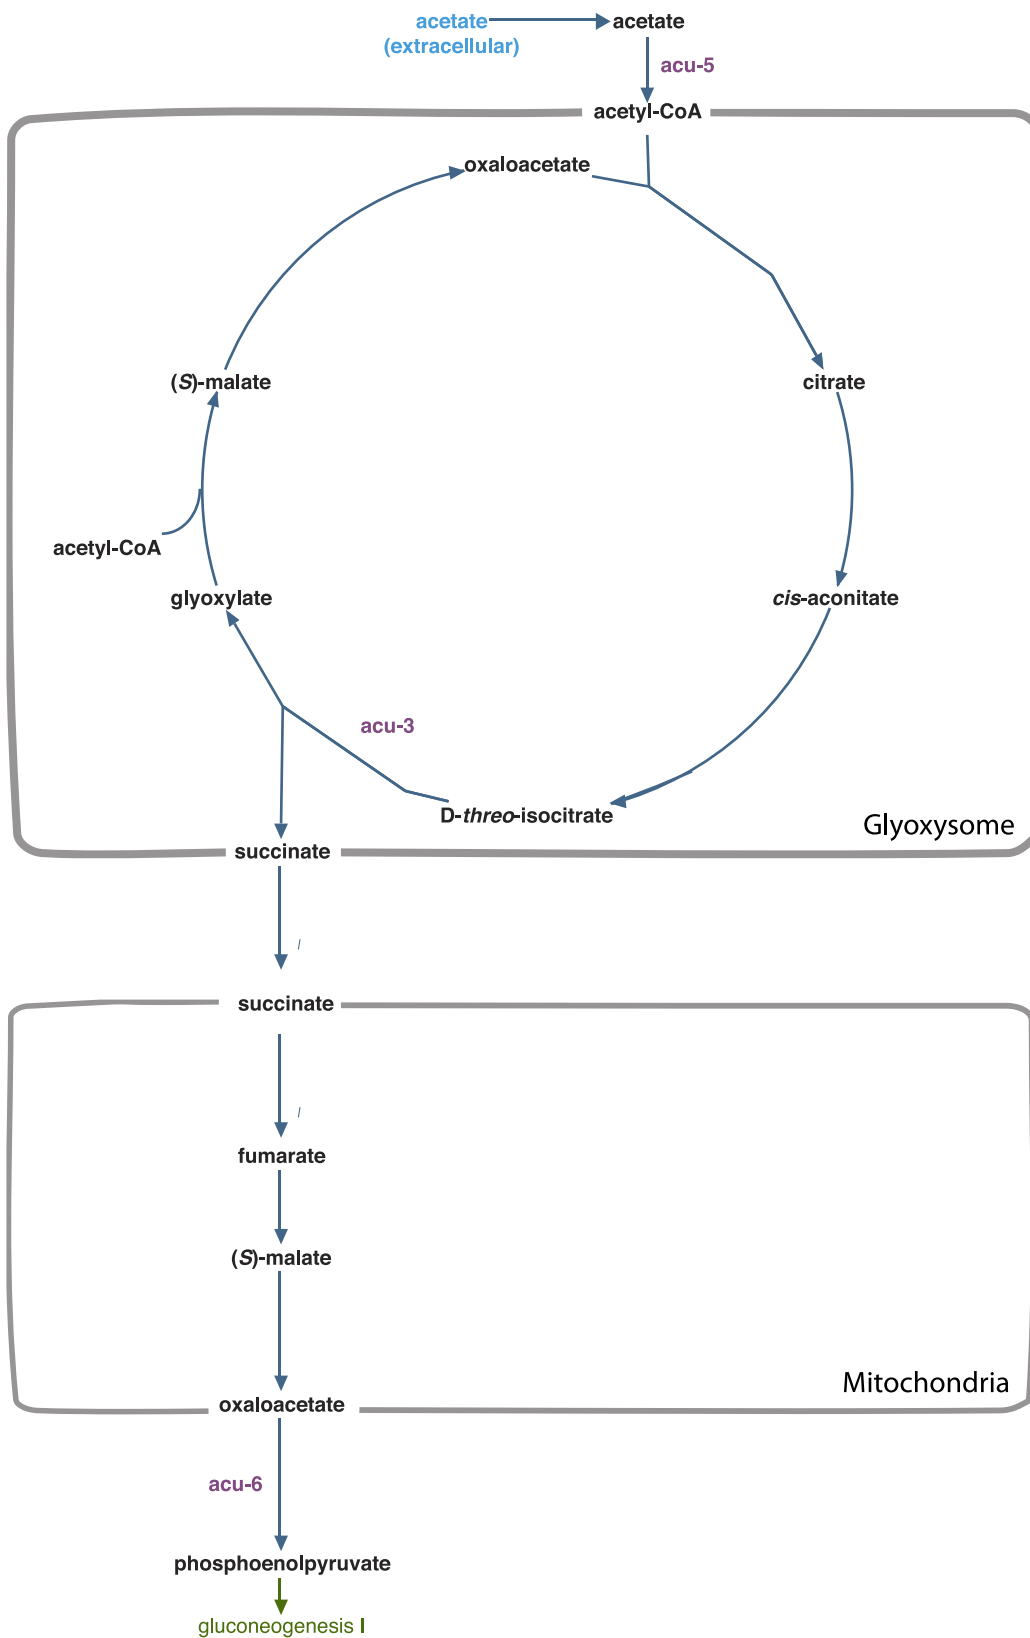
acetate (extracellular)

acetate

acu-5

acetyl-CoA

oxaloacetate

citrate

(S)-malate

acetyl-CoA

glyoxylate

cis-aconitate

acu-3

D-threo-isocitrate

Glyoxysome

succinate

succinate

fumarate

(S)-malate

oxaloacetate

Mitochondria

acu-6

phosphoenolpyruvate

gluconeogenesis I